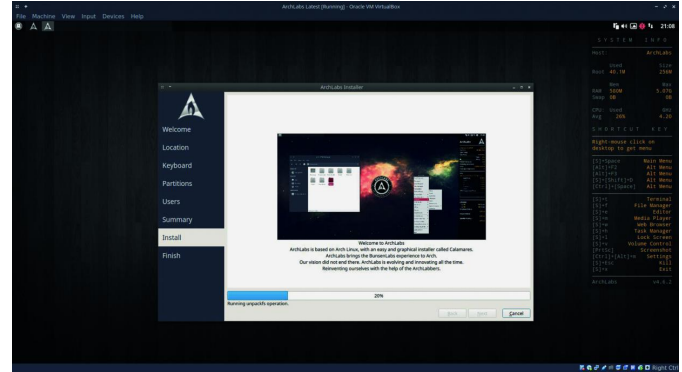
ArchLabs Latest [Running] - Oracle VM VirtualBox

File Machine View Input Devices Help

21:08

SYSTEM INFO

Host ArchLabs

Used Size
Root 40.1G 250G

Mem Max
RAM 560M 5.07G
Swap 0B

CPU Used GHz
Avg 26% 4.20

SHORTCUT KEY

Right-mouse click on desktop to get menu

[S]+Space Main Menu
[Alt]+F1 Alt Menu
[Alt]+F3 Alt Menu
[Ctrl]+[Shift]+D Alt Menu
[Ctrl]+[Space] Alt Menu

[S]+t Terminal
[S]+f File Manager
[S]+e Editor
[S]+m Media Player
[S]+w Web Browser
[S]+h Task Manager
[S]+l Lock Screen
[S]+v Volume Control
[Prtsc] Screenshot
[Ctrl]+[Alt]+x Settings
[S]+Esc Kill
[S]+x Exit

ArchLabs v4.5.2

ArchLabs Installer

Welcome
Location
Keyboard
Partitions
Users
Summary
Install
Finish

Welcome to ArchLabs
ArchLabs is based on Arch Linux, with an easy and graphical installer called Calamares.
ArchLabs brings the BunsenLabs experience to Arch.
Our vision did not end there. ArchLabs is evolving and innovating all the time.
Reinventing ourselves with the help of the ArchLabbers.

20%

Running unpackfs operation.

Back Next Cancel

Right Ctrl